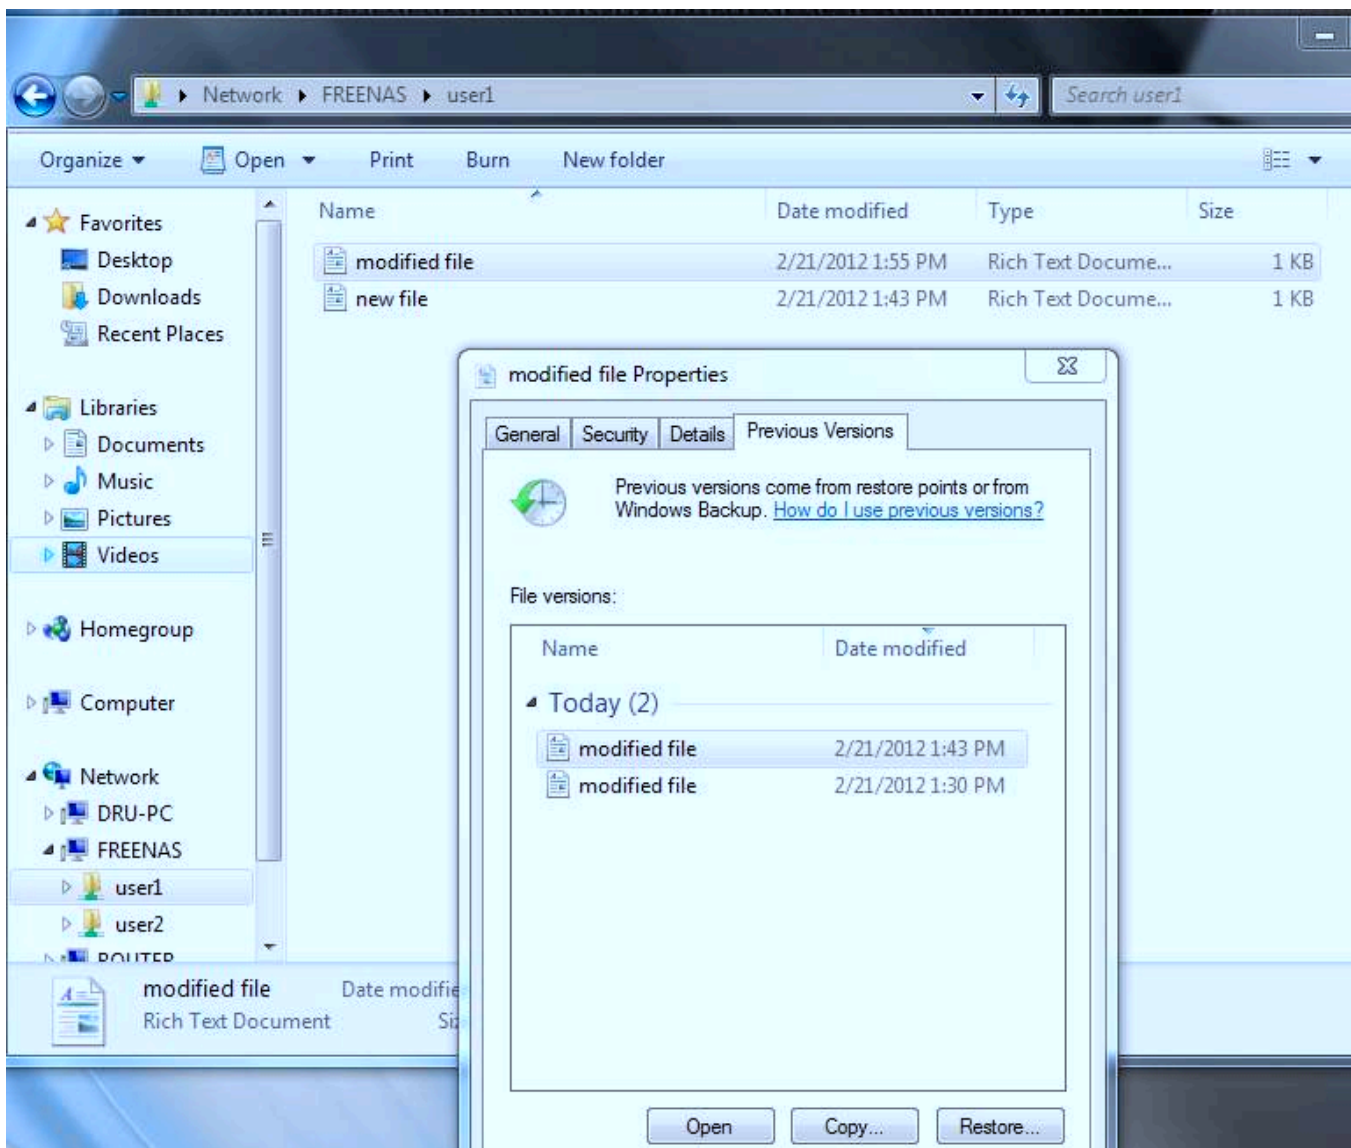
Network ▸ FREENAS ▸ user1

Search user1

Organize ▾ Open ▾ Print Burn New folder

Favorites
Desktop
Downloads
Recent Places

Libraries
Documents
Music
Pictures
Videos

Homegroup

Computer

Network
DRU-PC
FREENAS
user1
user2
ROUTER

| Name | Date modified | Type | Size |
|---|---|---|---|
| modified file | 2/21/2012 1:55 PM | Rich Text Docume... | 1 KB |
| new file | 2/21/2012 1:43 PM | Rich Text Docume... | 1 KB |

modified file Properties

General Security Details Previous Versions

Previous versions come from restore points or from Windows Backup. How do I use previous versions?

File versions:

| Name | Date modified |
|---|---|
| Today (2) | |
| modified file | 2/21/2012 1:43 PM |
| modified file | 2/21/2012 1:30 PM |

Open Copy... Restore...

modified file Date modifie
Rich Text Document Si